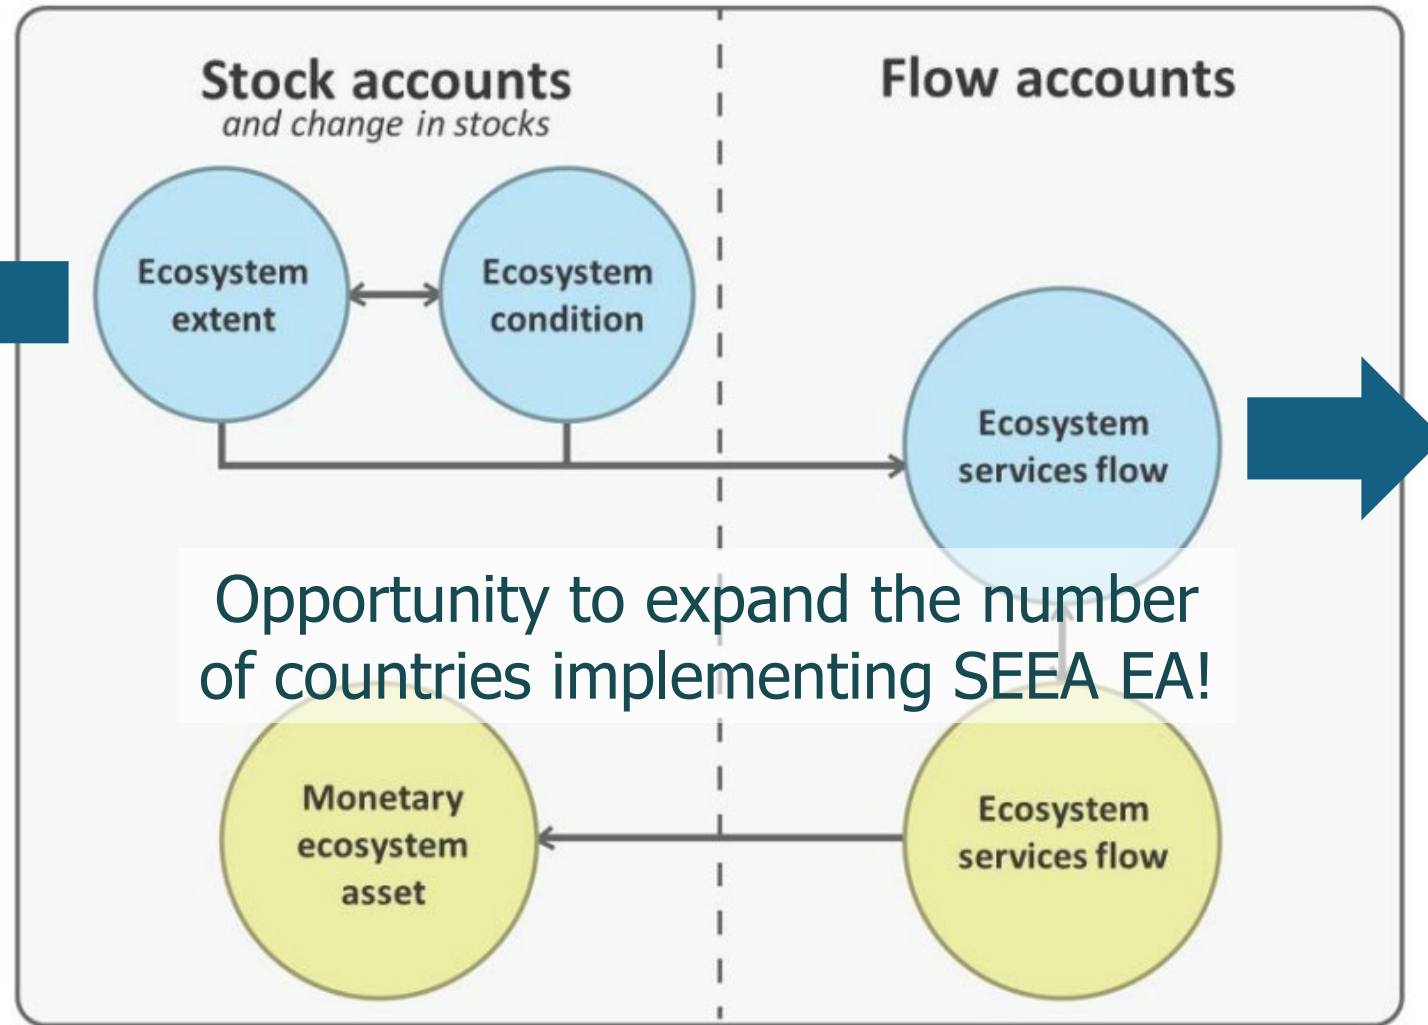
Stock accounts
and change in stocks

Flow accounts

Ecosystem extent

Ecosystem condition

Ecosystem services flow

Opportunity to expand the number of countries implementing SEEA EA!

Monetary ecosystem asset

Ecosystem services flow